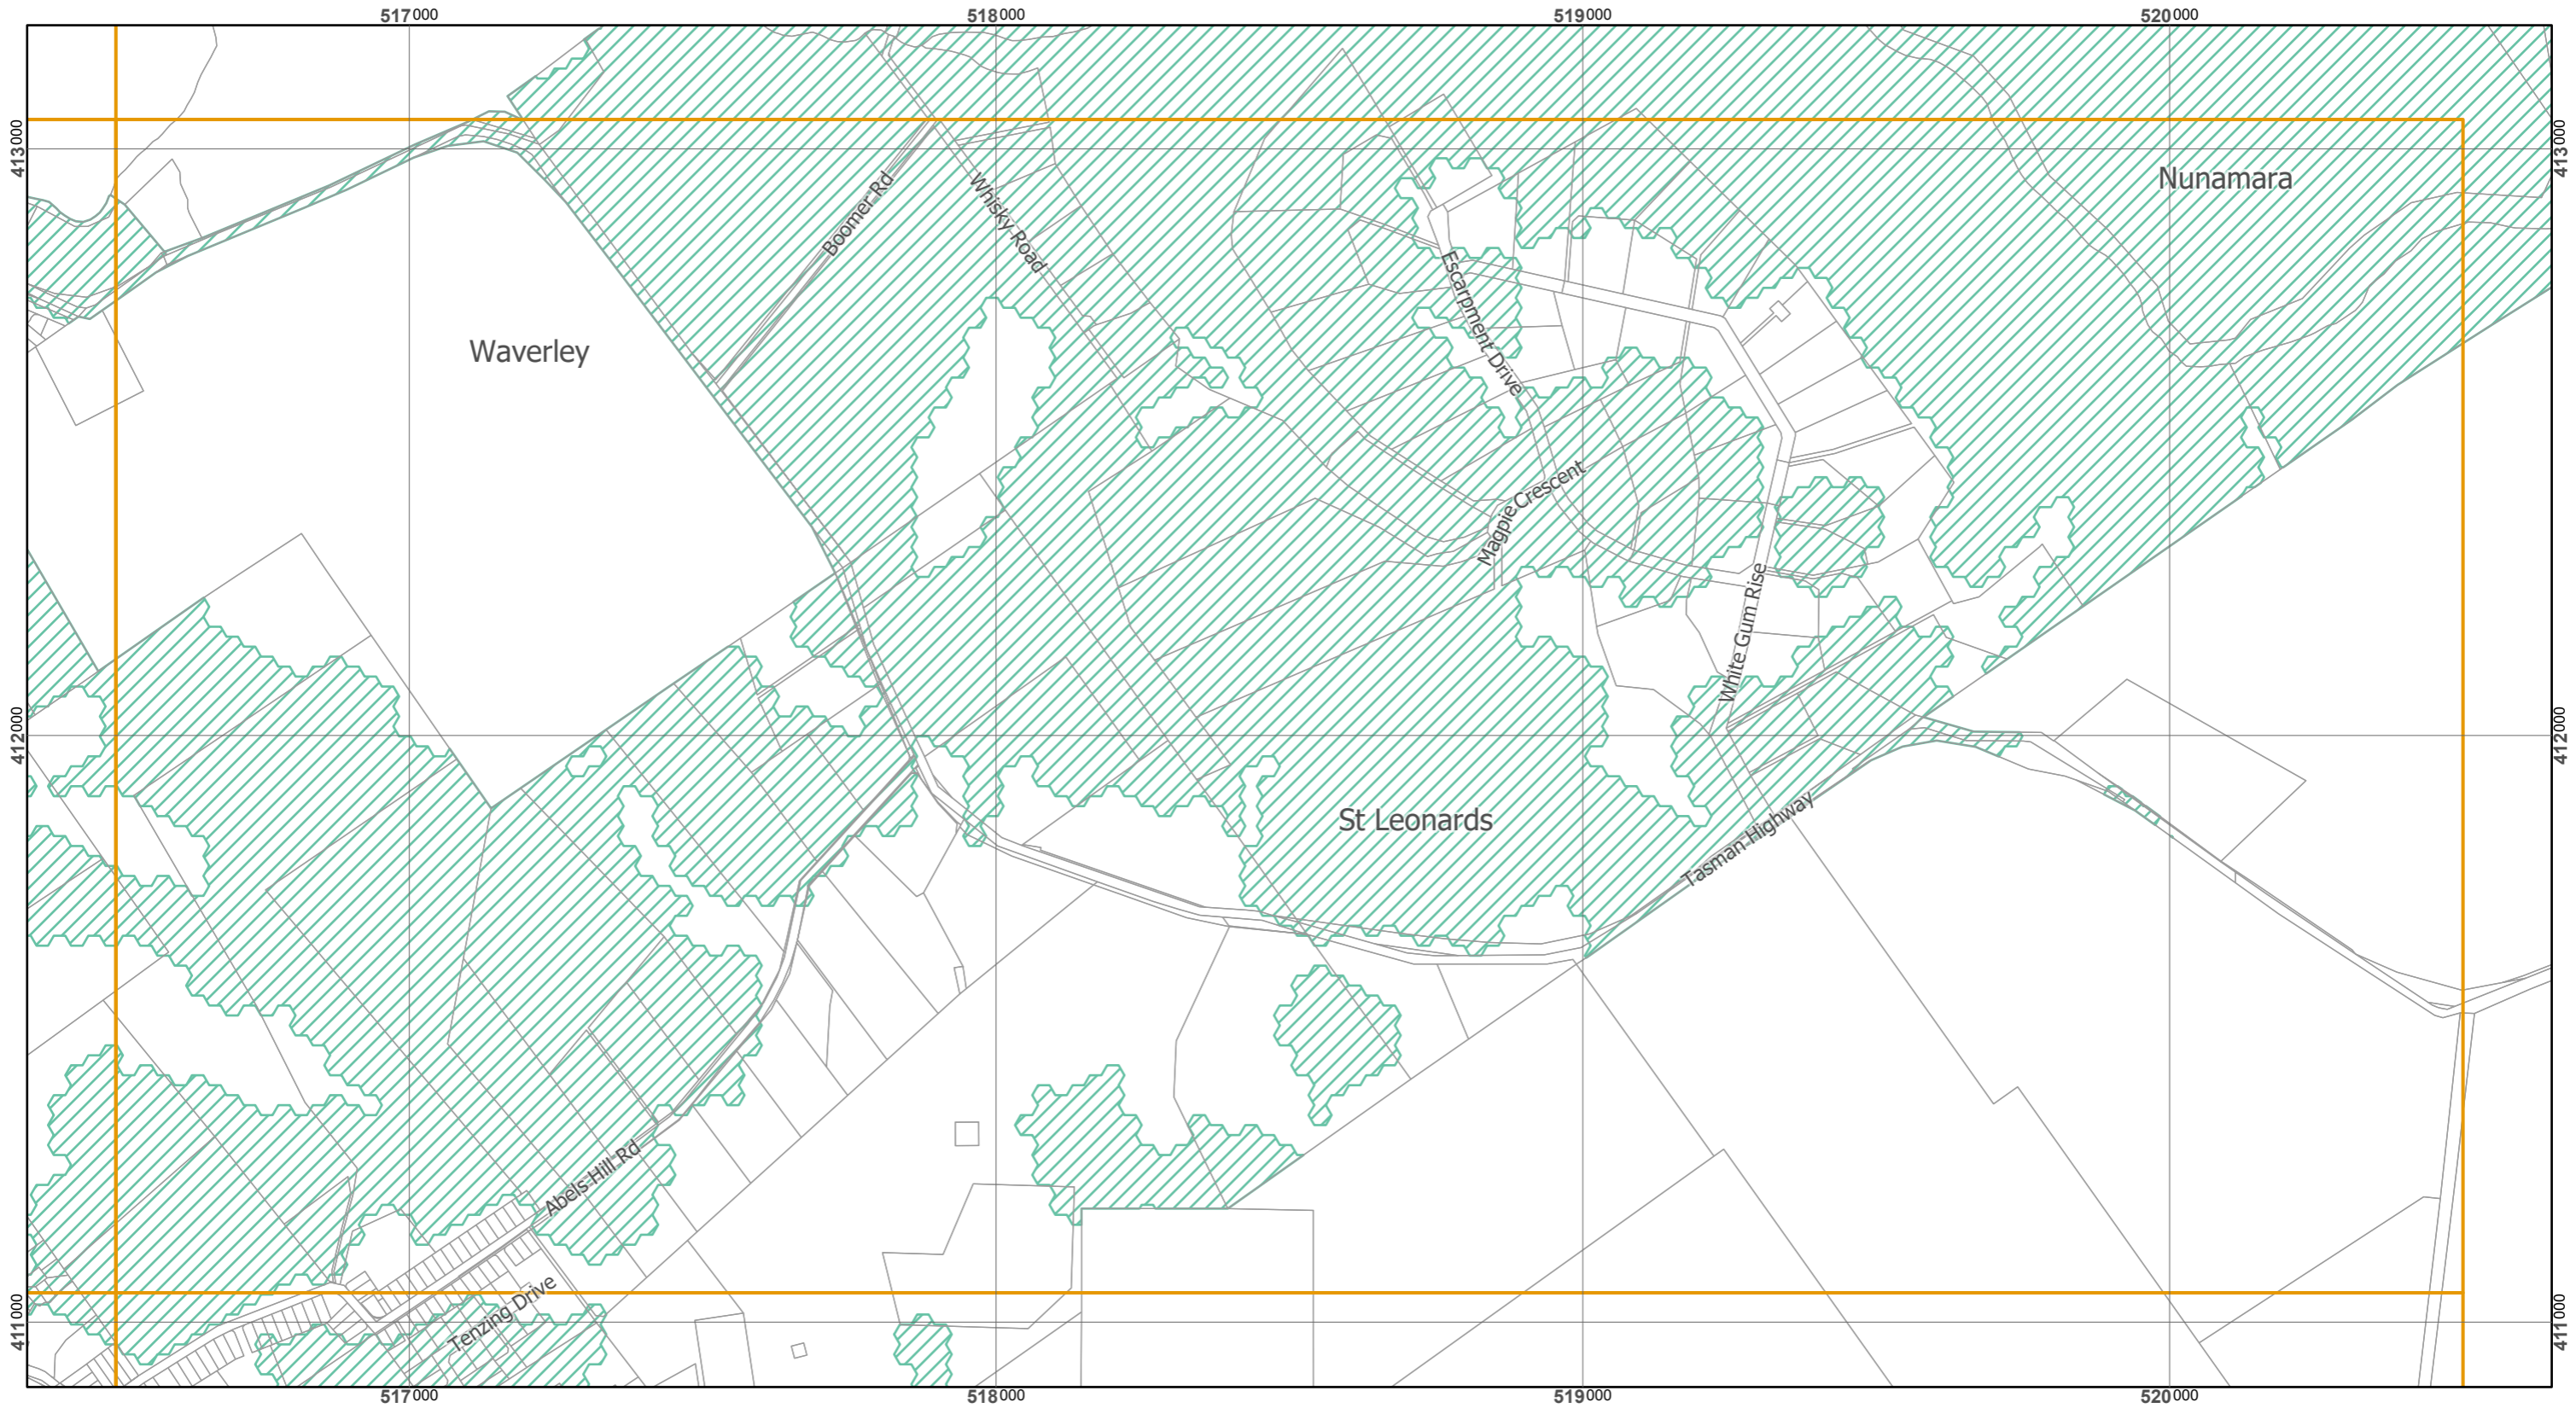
517000
518000
519000
520000

413000
412000
411000

413000
412000
411000

Nunamara
Waverley
Boomer Rd
Whisky Road
Escarpment Drive
Magpie Crescent
White Gum Rise
St Leonards
Tasman Highway
Abels Hill Rd
Tenzing Drive

517000
518000
519000
520000